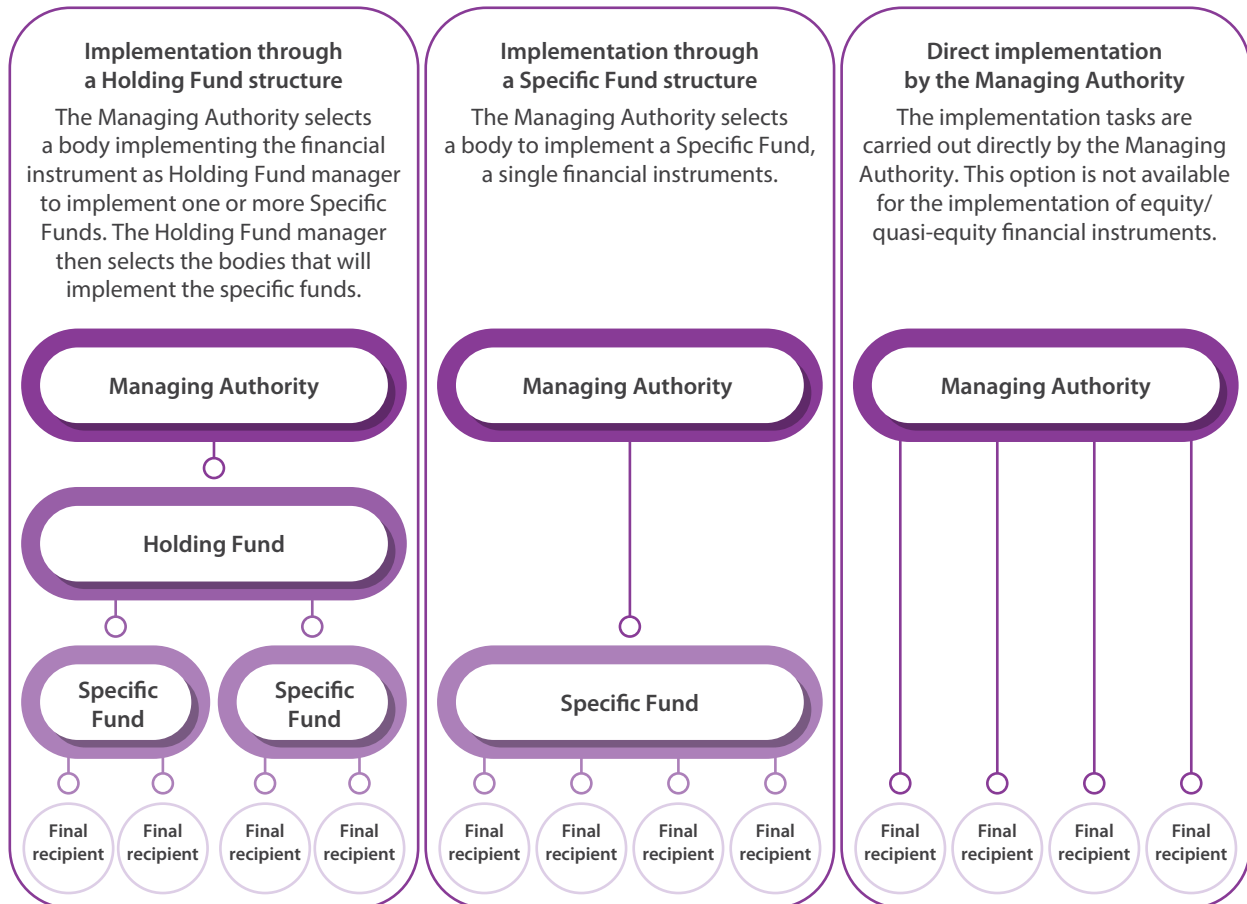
Implementation through a Holding Fund structure

The Managing Authority selects a body implementing the financial instrument as Holding Fund manager to implement one or more Specific Funds. The Holding Fund manager then selects the bodies that will implement the specific funds.

Managing Authority

Holding Fund

Specific Fund

Specific Fund

Final recipient

Final recipient

Final recipient

Final recipient

Implementation through a Specific Fund structure

The Managing Authority selects a body to implement a Specific Fund, a single financial instruments.

Managing Authority

Specific Fund

Final recipient

Final recipient

Final recipient

Final recipient

Direct implementation by the Managing Authority

The implementation tasks are carried out directly by the Managing Authority. This option is not available for the implementation of equity/ quasi-equity financial instruments.

Managing Authority

Final recipient

Final recipient

Final recipient

Final recipient